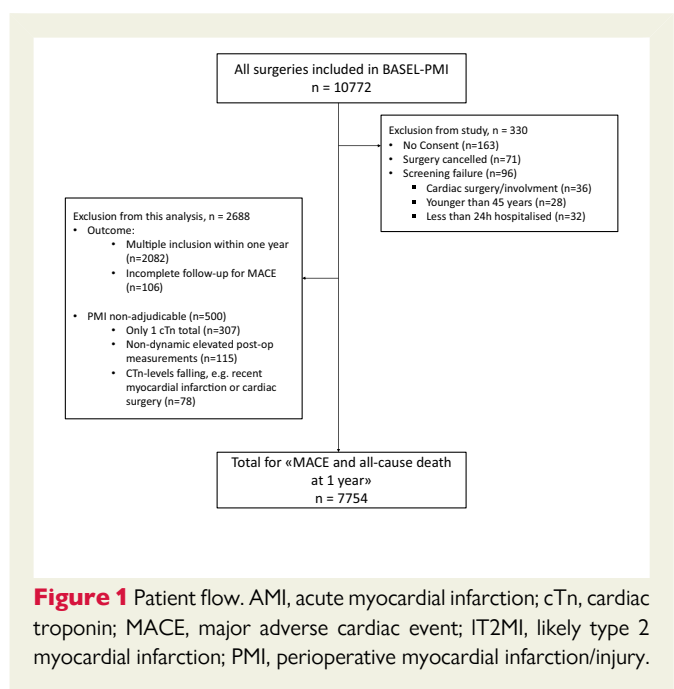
All surgeries included in BASEL-PMI
n = 10772

Exclusion from study, n = 330
• No Consent (n=163)
• Surgery cancelled (n=71)
• Screening failure (n=96)
▪ Cardiac surgery/involvment (n=36)
▪ Younger than 45 years (n=28)
▪ Less than 24h hospitalised (n=32)

Exclusion from this analysis, n = 2688
• Outcome:
• Multiple inclusion within one year (n=2082)
• Incomplete follow-up for MACE (n=106)

• PMI non-adjudicable (n=500)
• Only 1 cTn total (n=307)
• Non-dynamic elevated post-op measurements (n=115)
• CTn-levels falling, e.g. recent myocardial infarction or cardiac surgery (n=78)

Total for «MACE and all-cause death at 1 year»
n = 7754

Figure 1 Patient flow. AMI, acute myocardial infarction; cTn, cardiac troponin; MACE, major adverse cardiac event; lT2MI, likely type 2 myocardial infarction; PMI, perioperative myocardial infarction/injury.